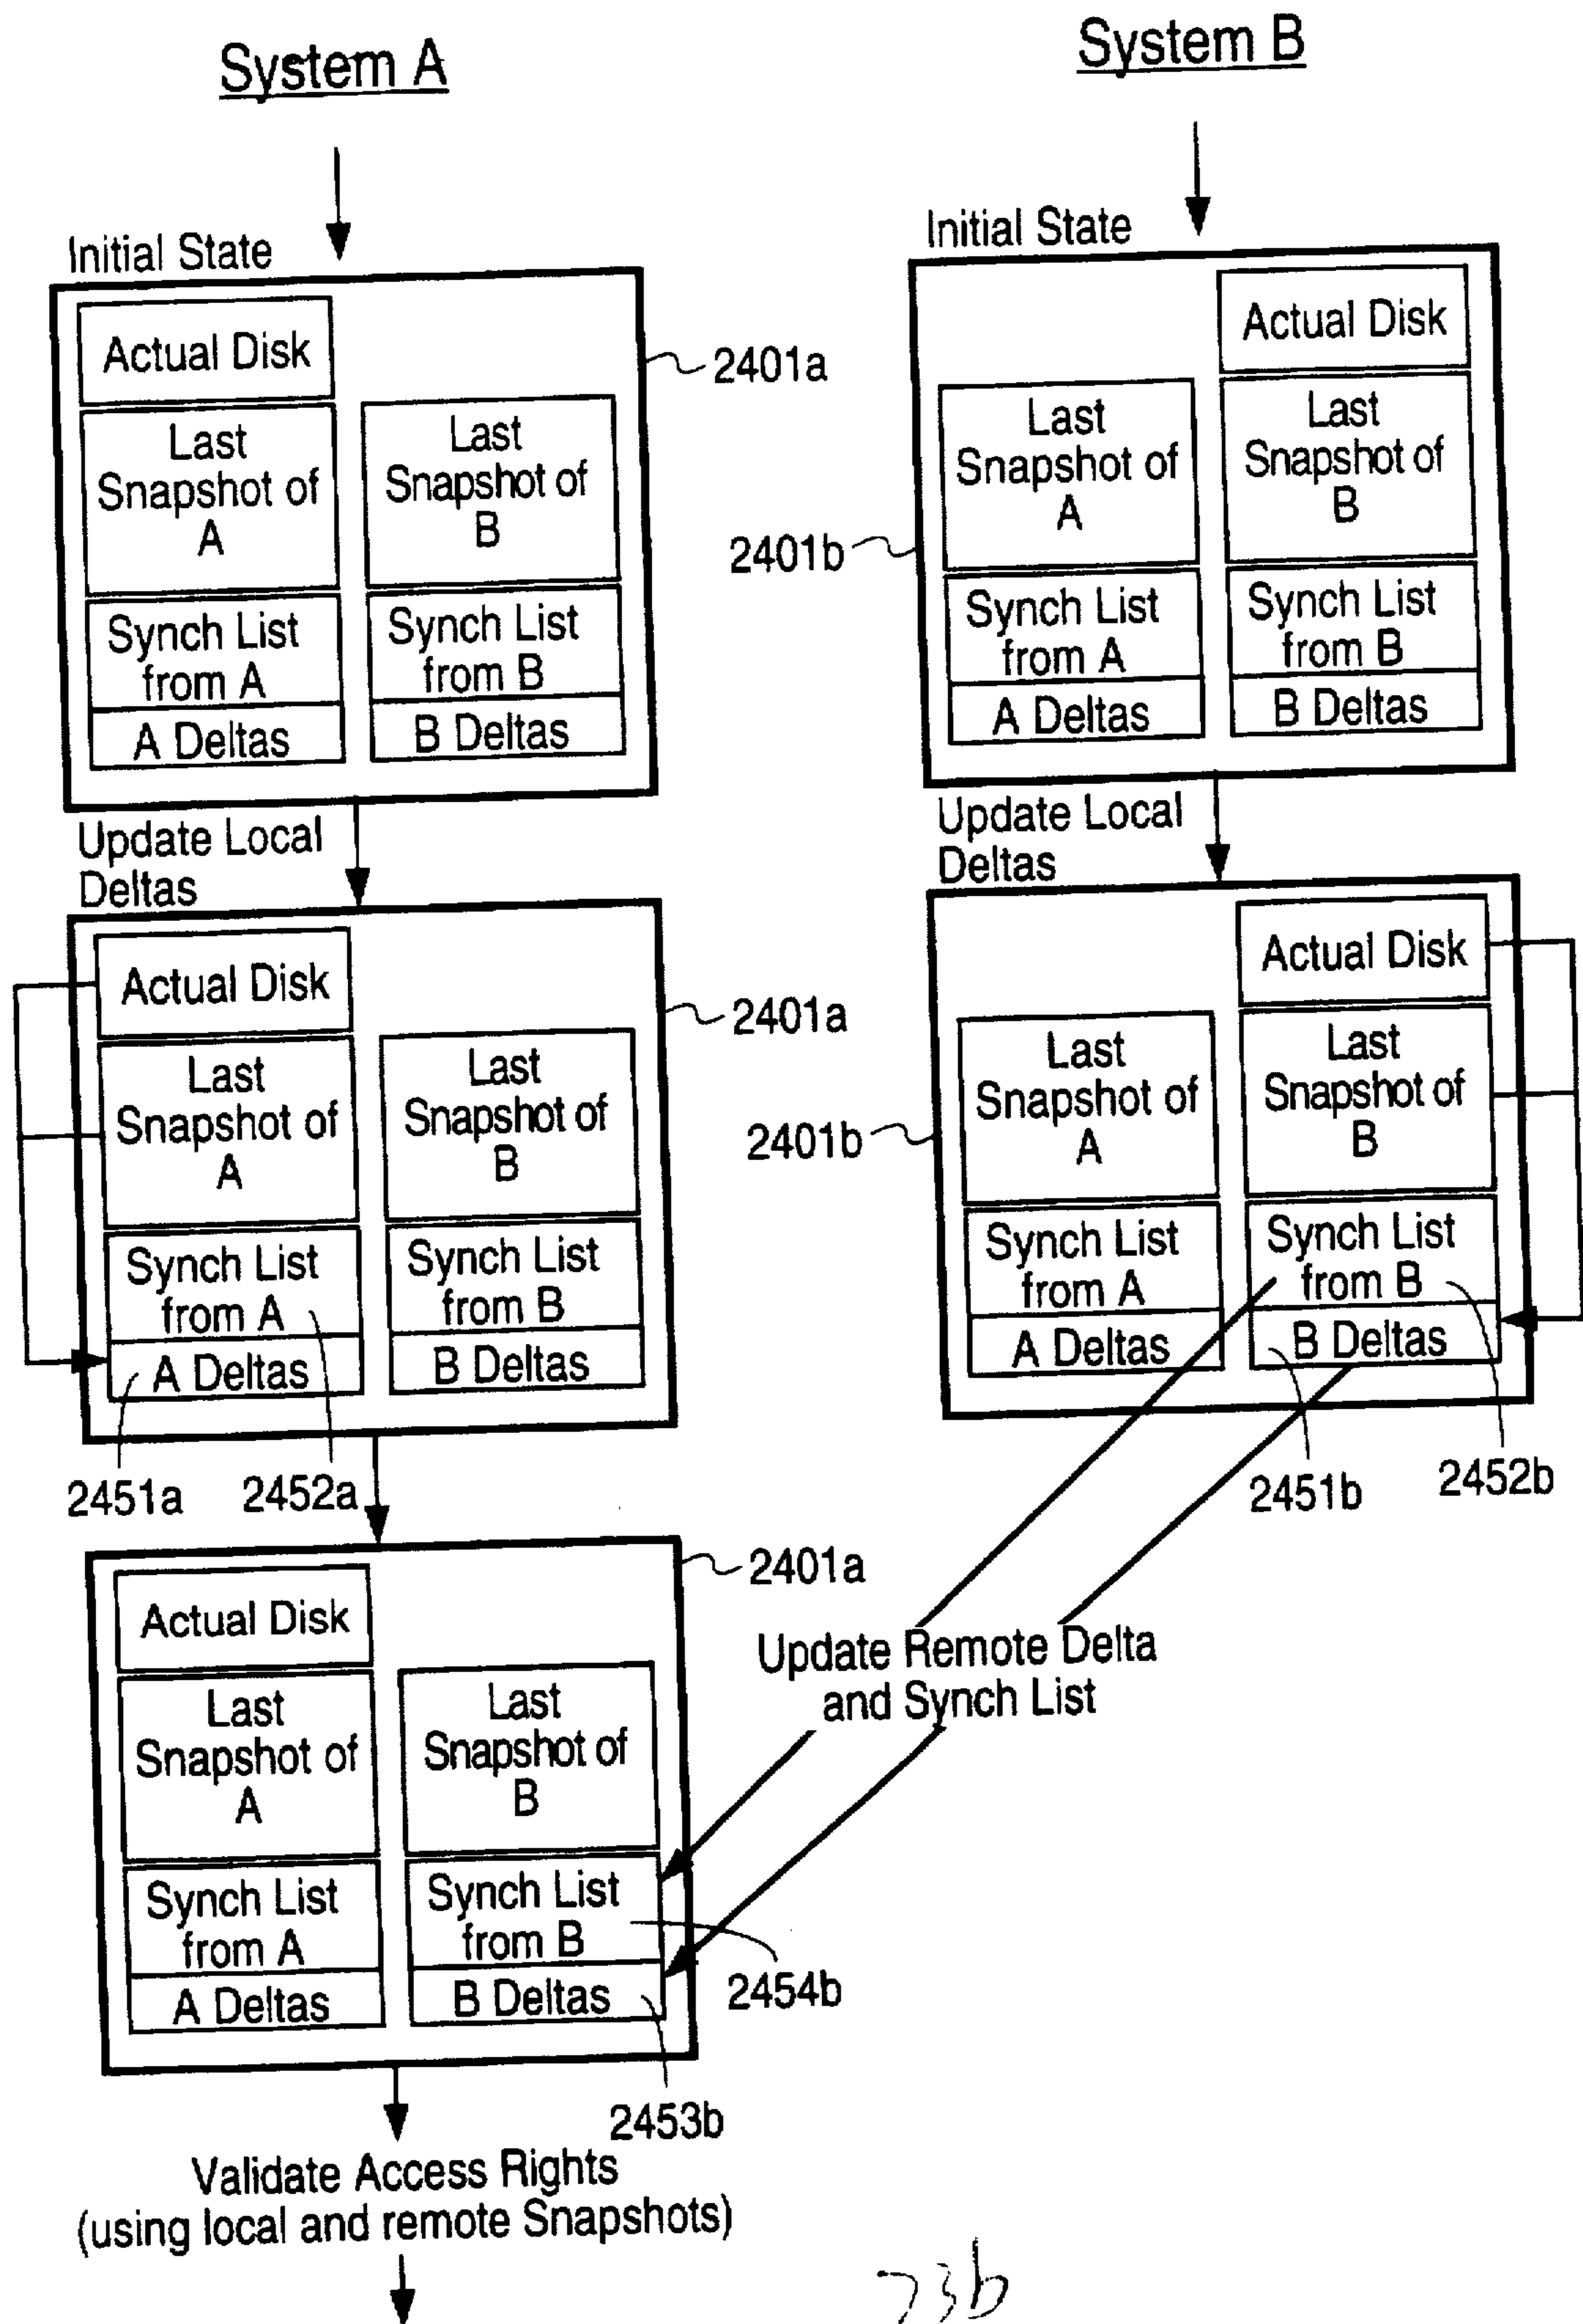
System A

System B

Initial State

Actual Disk

Last Snapshot of A

Last Snapshot of B

Synch List from A

Synch List from B

A Deltas

B Deltas

2401a

Initial State

Actual Disk

Last Snapshot of A

Last Snapshot of B

Synch List from A

Synch List from B

A Deltas

B Deltas

2401b

Update Local Deltas

Actual Disk

Last Snapshot of A

Last Snapshot of B

Synch List from A

Synch List from B

A Deltas

B Deltas

2401a

2451a

2452a

Update Local Deltas

Actual Disk

Last Snapshot of A

Last Snapshot of B

Synch List from A

Synch List from B

A Deltas

B Deltas

2401b

2451b

2452b

Actual Disk

Last Snapshot of A

Last Snapshot of B

Synch List from A

Synch List from B

A Deltas

B Deltas

2401a

Update Remote Delta and Synch List

2454b

2453b

Validate Access Rights (using local and remote Snapshots)

23b